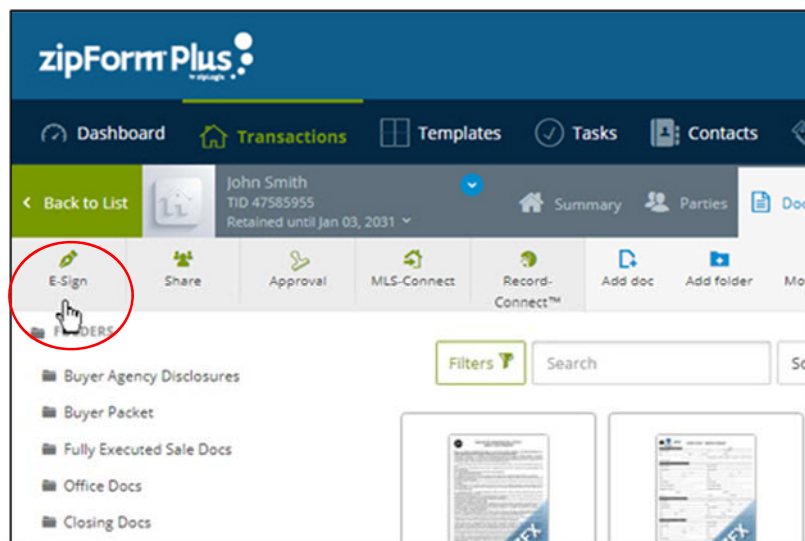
zipForm Plus
by zipLogix

Dashboard
Transactions
Templates
Tasks
Contacts

Back to List
John Smith
TID 47585955
Retained until Jan 03, 2031
Summary
Parties
Doc

E-Sign
Share
Approval
MLS-Connect
Record-Connect™
Add doc
Add folder
Mo

F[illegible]DERS
Filters
Search
So

Buyer Agency Disclosures
Buyer Packet
Fully Executed Sale Docs
Office Docs
Closing Docs